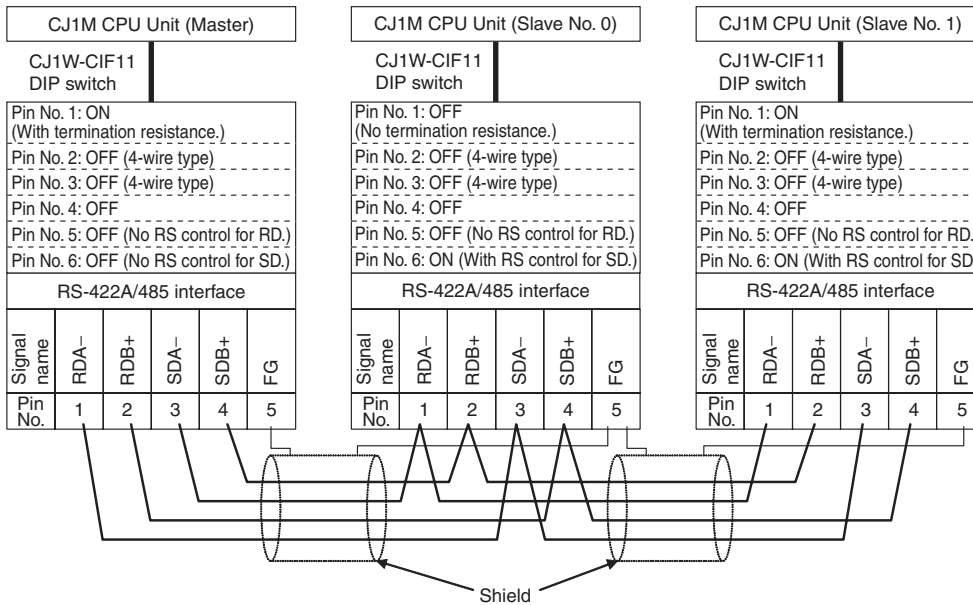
CJ1M CPU Unit (Master)

CJ1W-CIF11
DIP switch

Pin No. 1: ON
(With termination resistance.)
Pin No. 2: OFF (4-wire type)
Pin No. 3: OFF (4-wire type)
Pin No. 4: OFF
Pin No. 5: OFF (No RS control for RD.)
Pin No. 6: OFF (No RS control for SD.)

RS-422A/485 interface

| Signal name | RDA– | RDB+ | SDA– | SDB+ | FG |
|---|---|---|---|---|---|
| Pin No. | 1 | 2 | 3 | 4 | 5 |

CJ1M CPU Unit (Slave No. 0)

CJ1W-CIF11
DIP switch

Pin No. 1: OFF
(No termination resistance.)
Pin No. 2: OFF (4-wire type)
Pin No. 3: OFF (4-wire type)
Pin No. 4: OFF
Pin No. 5: OFF (No RS control for RD.)
Pin No. 6: ON (With RS control for SD.)

RS-422A/485 interface

| Signal name | RDA– | RDB+ | SDA– | SDB+ | FG |
|---|---|---|---|---|---|
| Pin No. | 1 | 2 | 3 | 4 | 5 |

CJ1M CPU Unit (Slave No. 1)

CJ1W-CIF11
DIP switch

Pin No. 1: ON
(With termination resistance.)
Pin No. 2: OFF (4-wire type)
Pin No. 3: OFF (4-wire type)
Pin No. 4: OFF
Pin No. 5: OFF (No RS control for RD.
Pin No. 6: ON (With RS control for SD

RS-422A/485 interface

| Signal name | RDA– | RDB+ | SDA– | SDB+ | FG |
|---|---|---|---|---|---|
| Pin No. | 1 | 2 | 3 | 4 | 5 |

Shield